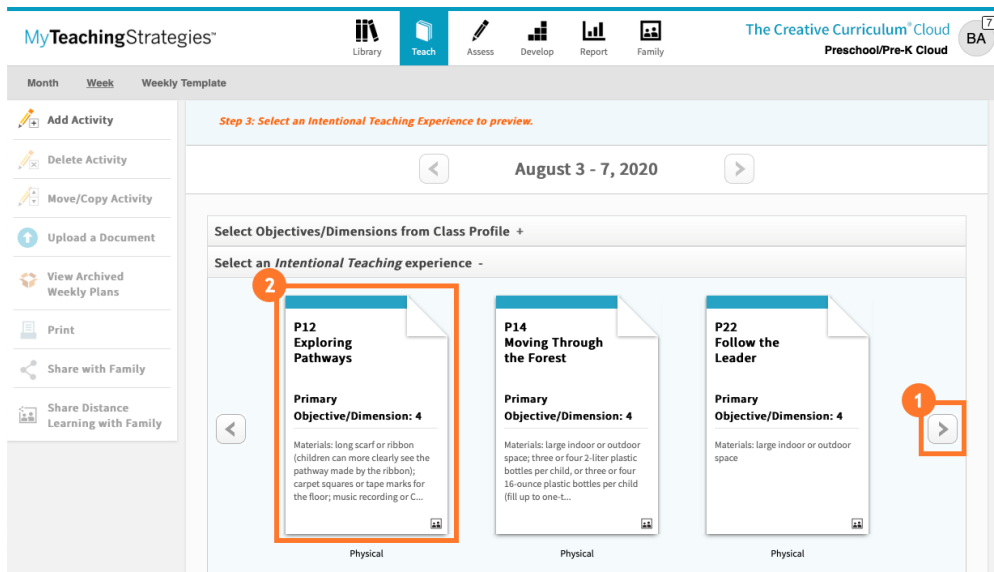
MyTeachingStrategies™

Library Teach Assess Develop Report Family

The Creative Curriculum® Cloud
Preschool/Pre-K Cloud

BA 7

Month Week Weekly Template

Add Activity
Delete Activity
Move/Copy Activity
Upload a Document
View Archived Weekly Plans
Print
Share with Family
Share Distance Learning with Family

Step 3: Select an Intentional Teaching Experience to preview.

August 3 - 7, 2020

Select Objectives/Dimensions from Class Profile +

Select an *Intentional Teaching* experience -

2

P12
Exploring Pathways

Primary Objective/Dimension: 4

Materials: long scarf or ribbon (children can more clearly see the pathway made by the ribbon); carpet squares or tape marks for the floor; music recording or C...

Physical

P14
Moving Through the Forest

Primary Objective/Dimension: 4

Materials: large indoor or outdoor space; three or four 2-liter plastic bottles per child, or three or four 16-ounce plastic bottles per child (fill up to one-t...

Physical

P22
Follow the Leader

Primary Objective/Dimension: 4

Materials: large indoor or outdoor space

Physical

1